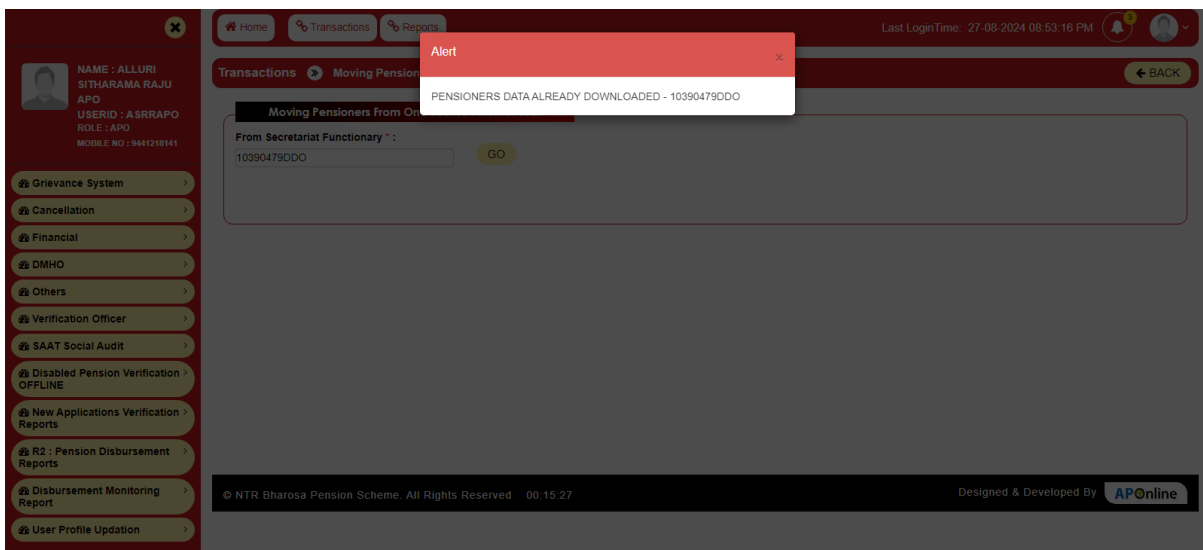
NAME : ALLURI SITHARAMA RAJU APO
USERID : ASRRAPO
ROLE : APO
MOBILE NO : 9441218141

Grievance System
Cancellation
Financial
DMHO
Others
Verification Officer
SAAT Social Audit
Disabled Pension Verification OFFLINE
New Applications Verification Reports
R2 : Pension Disbursement Reports
Disbursement Monitoring Report
User Profile Updation

Home Transactions Reports

Last LoginTime: 27-08-2024 08:53:16 PM 5

Transactions Moving Pension

BACK

Moving Pensioners From On

From Secretariat Functionary * :
10390479DDO
GO

Alert
×
PENSIONERS DATA ALREADY DOWNLOADED - 10390479DDO

© NTR Bharosa Pension Scheme. All Rights Reserved 00:15:27

Designed & Developed By APOnline